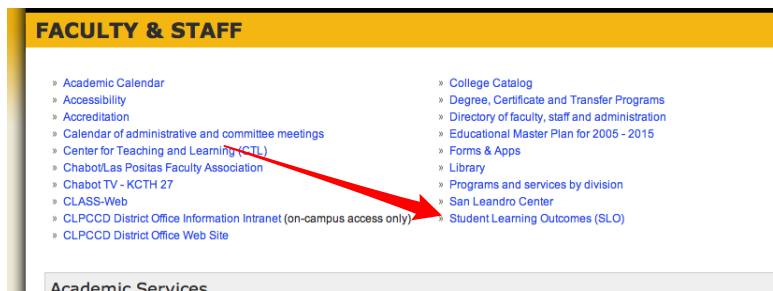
FACULTY & STAFF

» Academic Calendar
» Accessibility
» Accreditation
» Calendar of administrative and committee meetings
» Center for Teaching and Learning (CTL)
» Chabot/Las Positas Faculty Association
» Chabot TV - KCTH 27
» CLASS-Web
» CLPCCD District Office Information Intranet (on-campus access only)
» CLPCCD District Office Web Site

» College Catalog
» Degree, Certificate and Transfer Programs
» Directory of faculty, staff and administration
» Educational Master Plan for 2005 - 2015
» Forms & Apps
» Library
» Programs and services by division
» San Leandro Center
» Student Learning Outcomes (SLO)

Academic Services